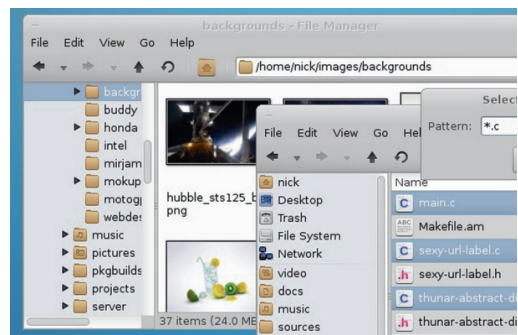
backgrounds - File Manager

File Edit View Go Help

/home/nick/images/backgrounds

backgr
buddy
honda
intel
mirjam
mokup
motog
webde
music
pictures
pkgbuilds
projects
server

hubble_sts125_b
png

37 items (24.0 M

File Edit View Go He

nick
Desktop
Trash
File System
Network
video
docs
music
sources

Selec
Pattern: *.c

Name
main.c
Makefile.am
sexy-url-label.c
sexy-url-label.h
thunar-abstract-di
thunar-abstract-di